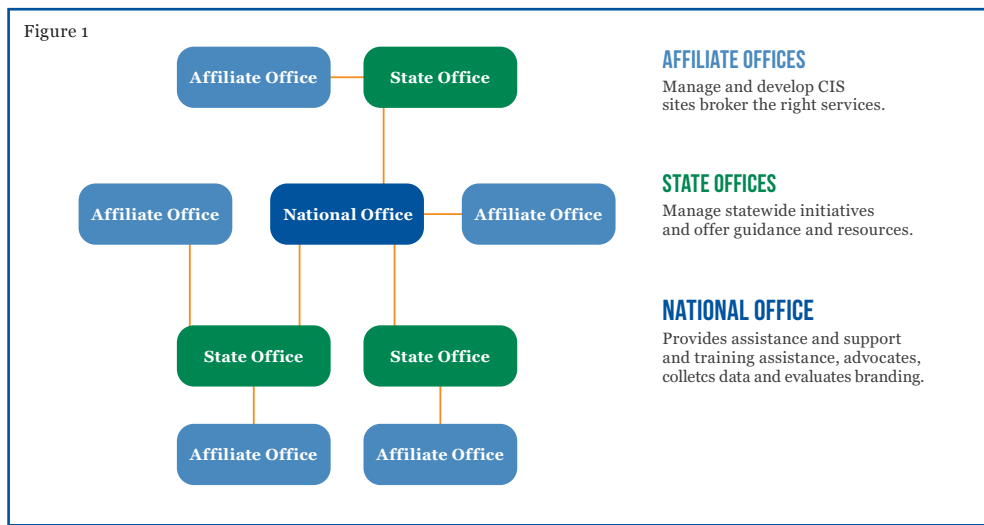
Figure 1

Affiliate Office

State Office

Affiliate Office

National Office

Affiliate Office

State Office

State Office

Affiliate Office

Affiliate Office

AFFILIATE OFFICES
Manage and develop CIS sites broker the right services.

STATE OFFICES
Manage statewide initiatives and offer guidance and resources.

NATIONAL OFFICE
Provides assistance and support and training assistance, advocates, colletcs data and evaluates branding.